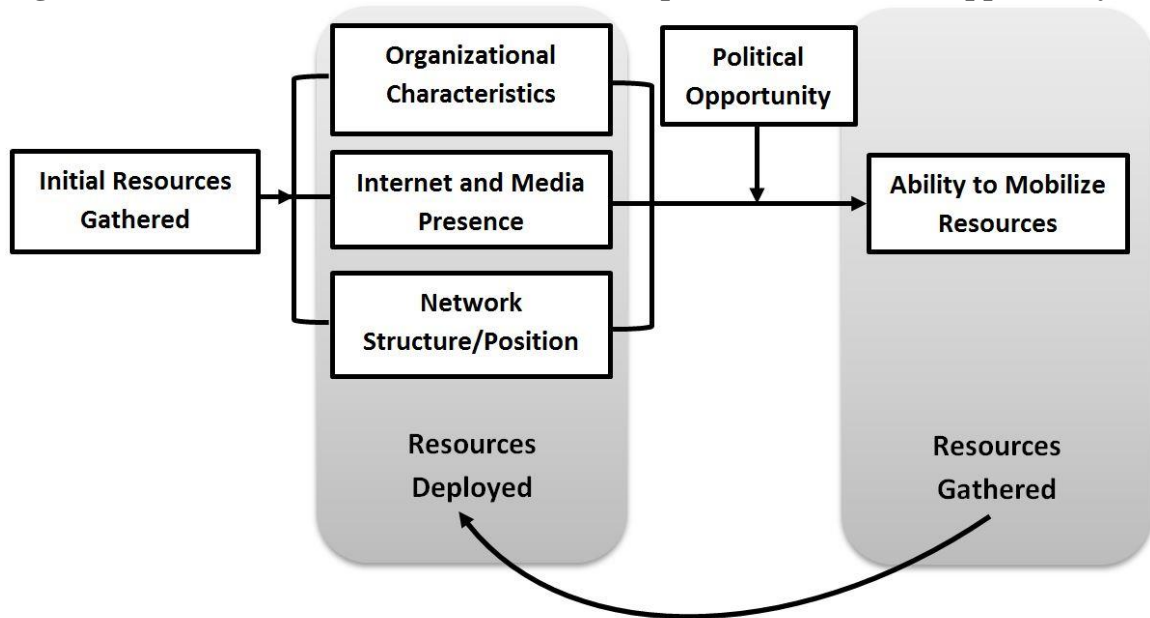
Initial Resources Gathered

Organizational Characteristics

Internet and Media Presence

Network Structure/Position

Resources Deployed

Political Opportunity

Ability to Mobilize Resources

Resources Gathered